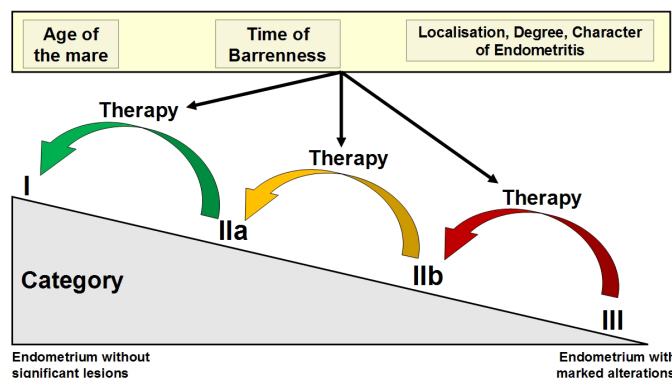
Age of the mare

Time of Barrenness

Localisation, Degree, Character of Endometritis

Therapy

Therapy

Therapy

I

IIa

IIb

III

Category

Endometrium without significant lesions

Endometrium with marked alterations